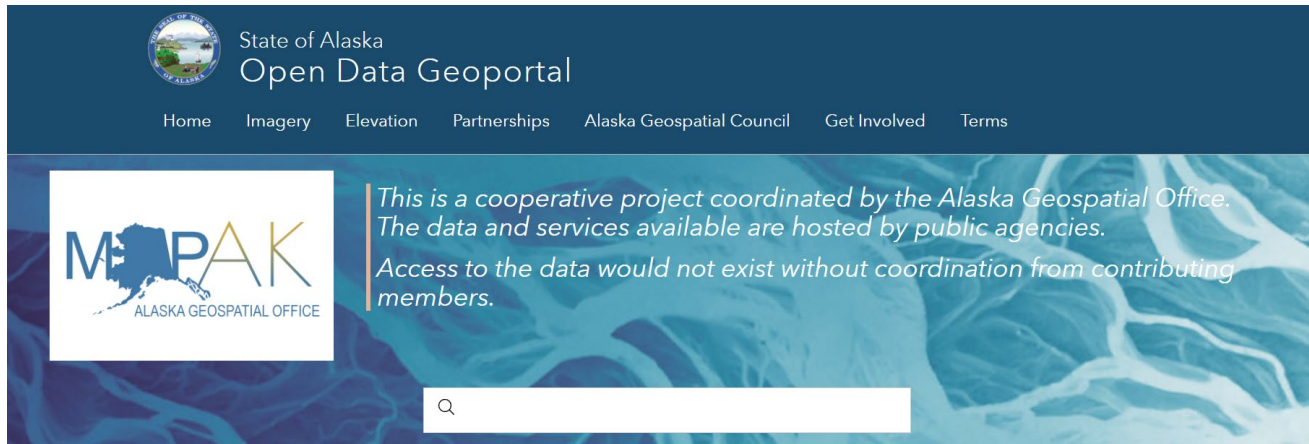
THE SEAL OF THE STATE OF ALASKA

State of Alaska
Open Data Geoportal

Home Imagery Elevation Partnerships Alaska Geospatial Council Get Involved Terms

MPAK
ALASKA GEOSPATIAL OFFICE

This is a cooperative project coordinated by the Alaska Geospatial Office. The data and services available are hosted by public agencies.

Access to the data would not exist without coordination from contributing members.